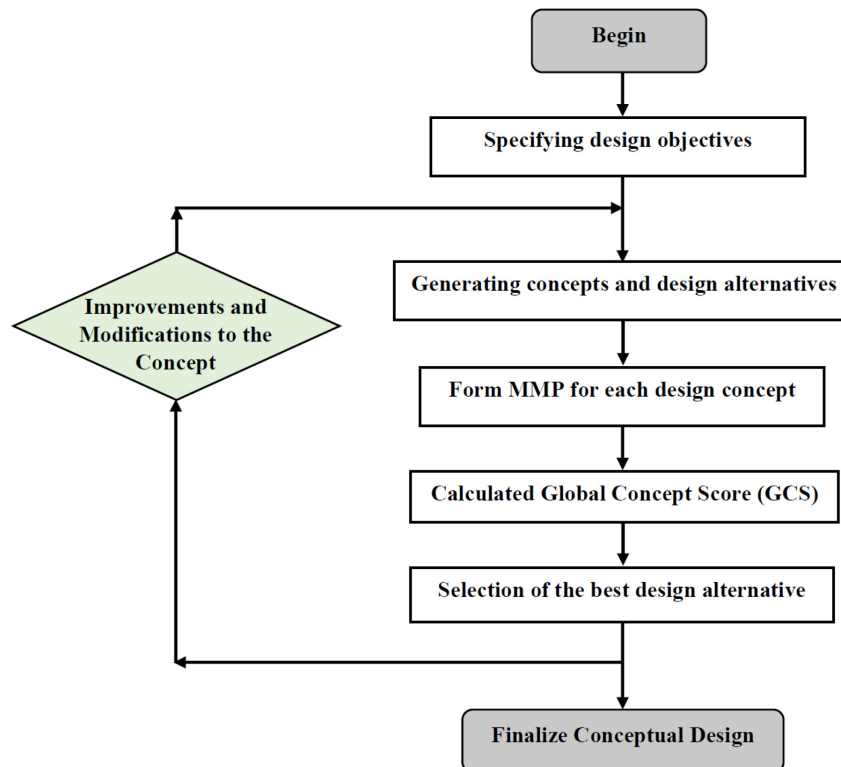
Begin

Specifying design objectives

Improvements and Modifications to the Concept

Generating concepts and design alternatives

Form MMP for each design concept

Calculated Global Concept Score (GCS)

Selection of the best design alternative

Finalize Conceptual Design